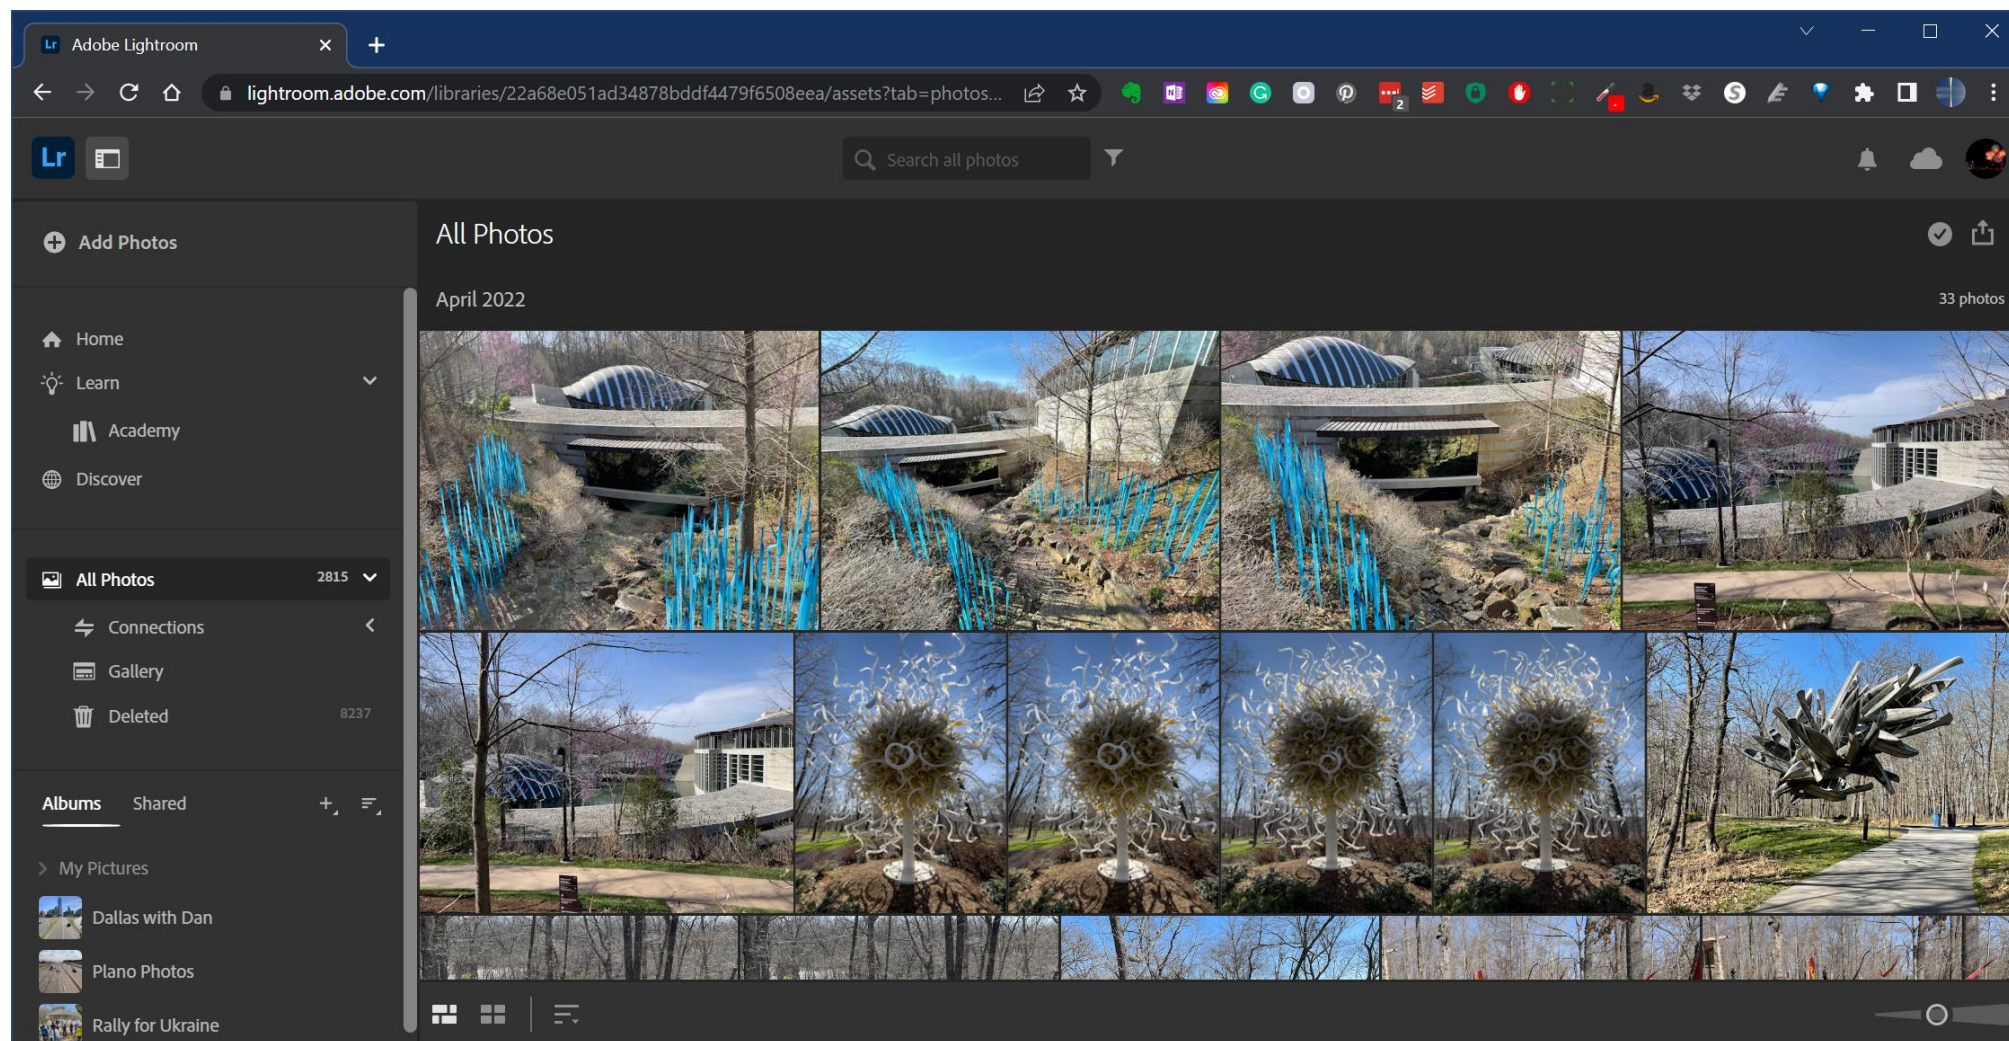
Lr Adobe Lightroom ×

lightroom.adobe.com/libraries/22a68e051ad34878bddf4479f6508eea/assets?tab=photos...

Lr

Search all photos

Add Photos

All Photos

April 2022

33 photos

Home

Learn

Academy

Discover

All Photos 2815

Connections

Gallery

Deleted 8237

Albums Shared

My Pictures

Dallas with Dan

Plano Photos

Rally for Ukraine